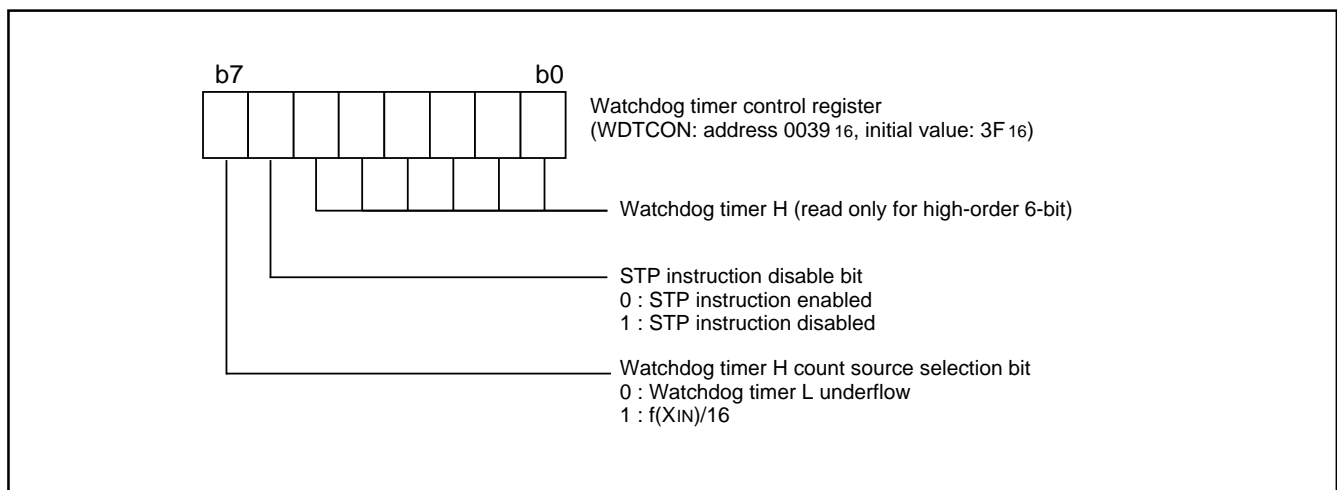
b7 b0

Watchdog timer control register
(WDTCON: address $0039_{16}$, initial value: $3F_{16}$)

Watchdog timer H (read only for high-order 6-bit)

STP instruction disable bit
0 : STP instruction enabled
1 : STP instruction disabled

Watchdog timer H count source selection bit
0 : Watchdog timer L underflow
1 : f($X_{IN}$)/16